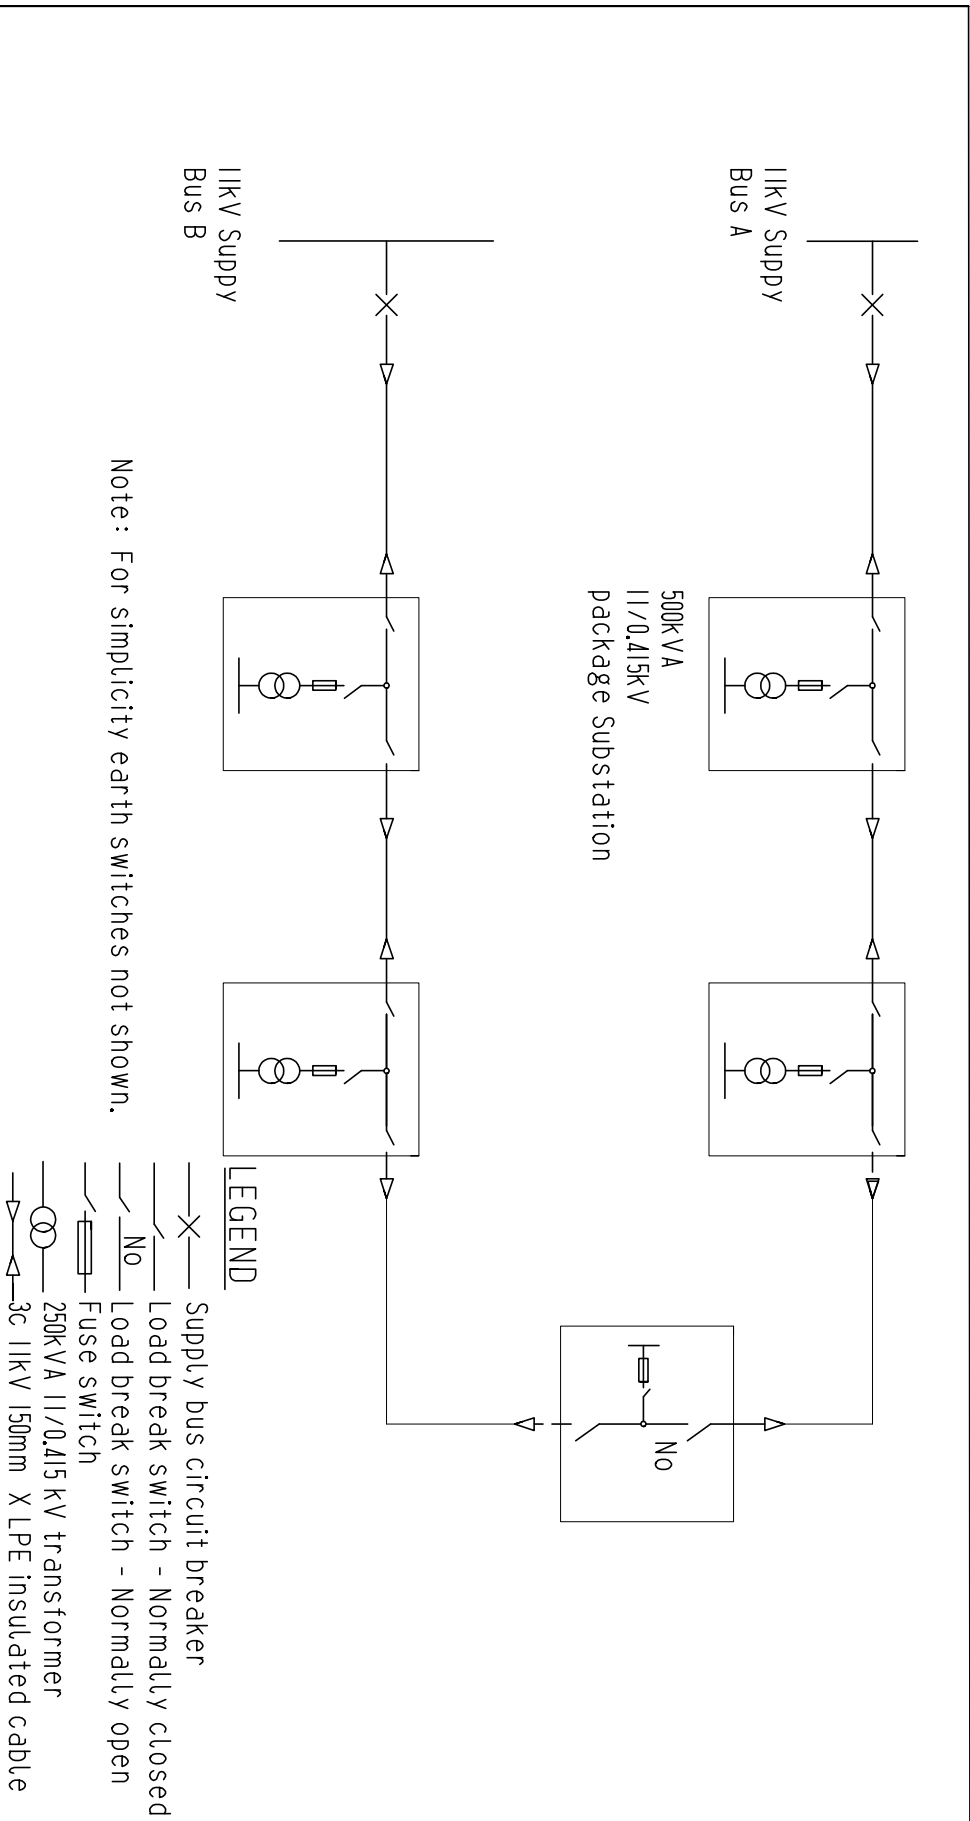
11kV Suppy
Bus A

11kV Suppy
Bus B

500kVA
11/0.415kV
package Substation

No

Note: For simplicity earth switches not shown.

LEGEND

Supply bus circuit breaker
Load break switch - Normally closed
No Load break switch - Normally open
Fuse switch
250kVA 11/0.415 kV transformer
3c 11kV 150mm X LPE insulated cable